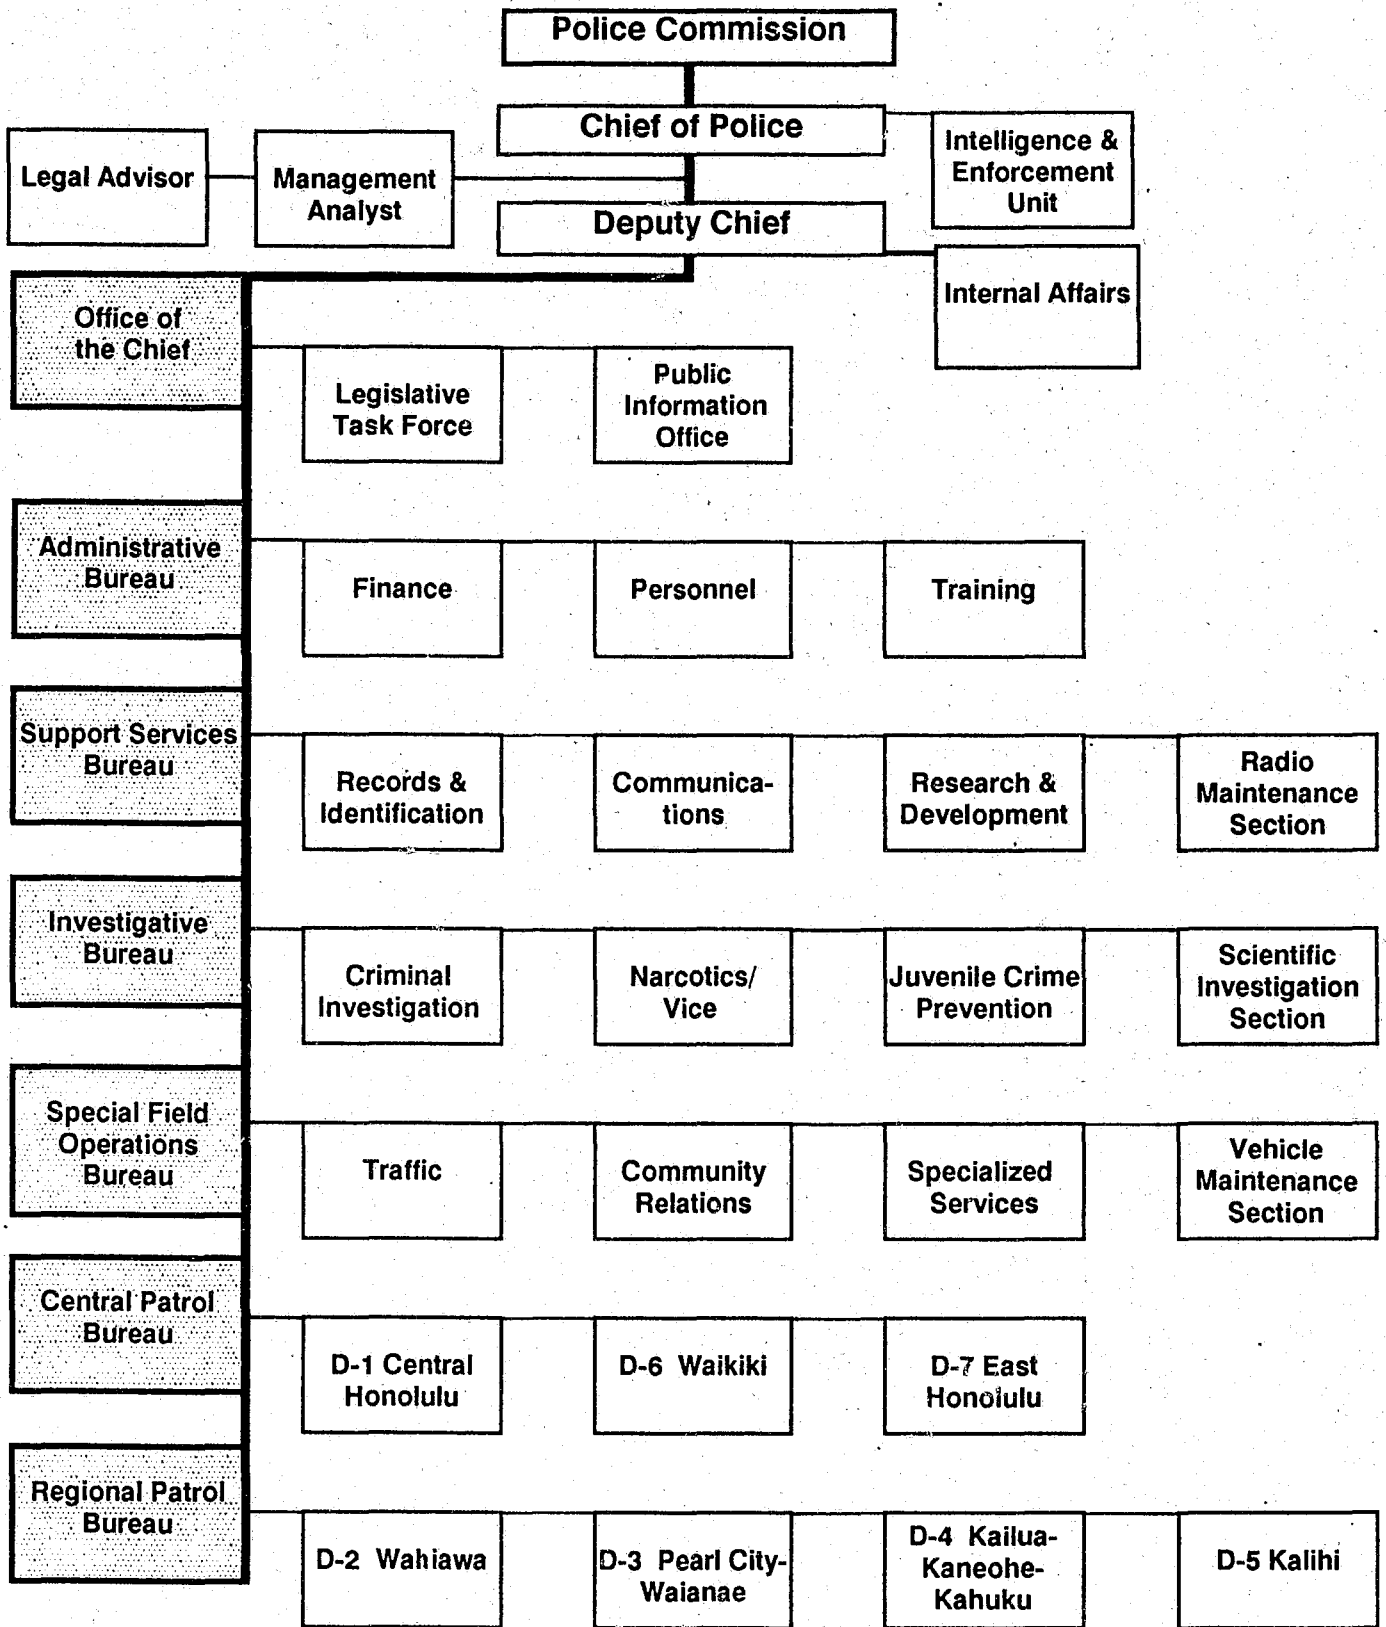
Police Commission

Chief of Police

Legal Advisor

Management Analyst

Intelligence & Enforcement Unit

Deputy Chief

Internal Affairs

Office of the Chief

Legislative Task Force

Public Information Office

Administrative Bureau

Finance

Personnel

Training

Support Services Bureau

Records & Identification

Communications

Research & Development

Radio Maintenance Section

Investigative Bureau

Criminal Investigation

Narcotics/ Vice

Juvenile Crime Prevention

Scientific Investigation Section

Special Field Operations Bureau

Traffic

Community Relations

Specialized Services

Vehicle Maintenance Section

Central Patrol Bureau

D-1 Central Honolulu

D-6 Waikiki

D-7 East Honolulu

Regional Patrol Bureau

D-2 Wahiawa

D-3 Pearl City-Waianae

D-4 Kailua-Kaneohe-Kahuku

D-5 Kalihi